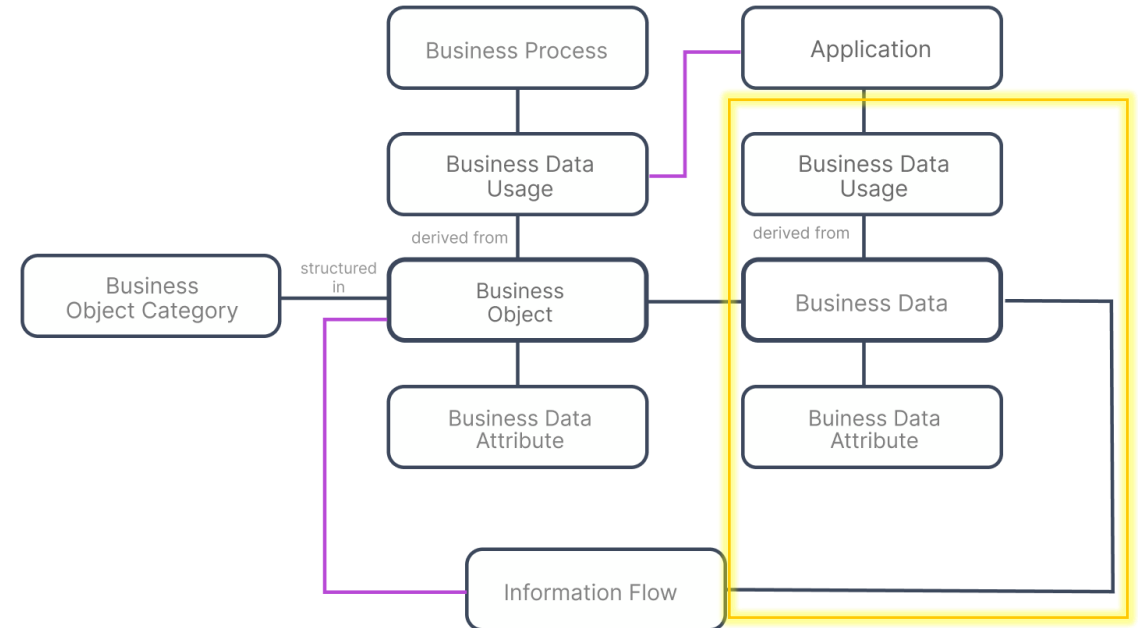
Business Process

Application

Business Data Usage

Business Data Usage

derived from

derived from

Business Object Category

structured in

Business Object

Business Data

Business Data Attribute

Buiness Data Attribute

Information Flow